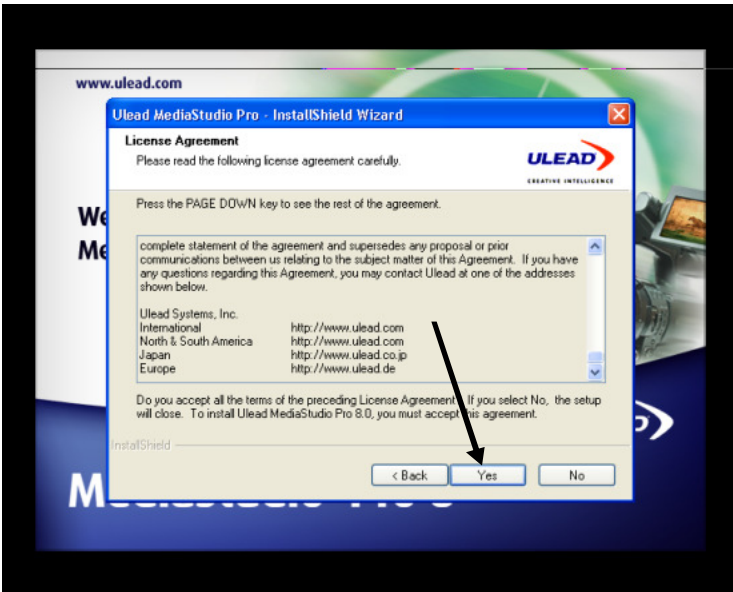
www.ulead.com

We
Me

Ulead MediaStudio Pro - InstallShield Wizard

License Agreement
Please read the following license agreement carefully.

ULEAD
CREATIVE INTELLIGENCE

Press the PAGE DOWN key to see the rest of the agreement.

complete statement of the agreement and supersedes any proposal or prior communications between us relating to the subject matter of this Agreement. If you have any questions regarding this Agreement, you may contact Ulead at one of the addresses shown below.

Ulead Systems, Inc.
International http://www.ulead.com
North & South America http://www.ulead.com
Japan http://www.ulead.co.jp
Europe http://www.ulead.de

Do you accept all the terms of the preceding License Agreement? If you select No, the setup will close. To install Ulead MediaStudio Pro 8.0, you must accept this agreement.

InstallShield

< Back
Yes
No

M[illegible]